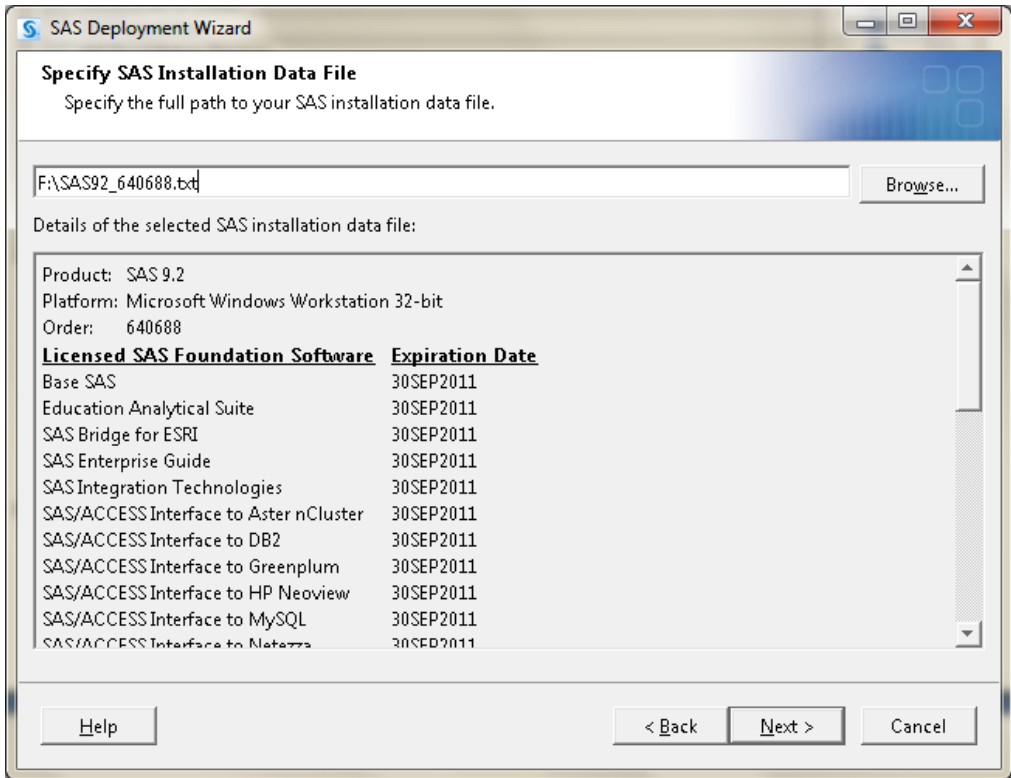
SAS Deployment Wizard

Specify SAS Installation Data File
Specify the full path to your SAS installation data file.

F:\SAS92_640688.txt

Browse...

Details of the selected SAS installation data file:

Product: SAS 9.2
Platform: Microsoft Windows Workstation 32-bit
Order: 640688

| Licensed SAS Foundation Software | Expiration Date |
|---|---|
| Base SAS | 30SEP2011 |
| Education Analytical Suite | 30SEP2011 |
| SAS Bridge for ESRI | 30SEP2011 |
| SAS Enterprise Guide | 30SEP2011 |
| SAS Integration Technologies | 30SEP2011 |
| SAS/ACCESS Interface to Aster nCluster | 30SEP2011 |
| SAS/ACCESS Interface to DB2 | 30SEP2011 |
| SAS/ACCESS Interface to Greenplum | 30SEP2011 |
| SAS/ACCESS Interface to HP Neoview | 30SEP2011 |
| SAS/ACCESS Interface to MySQL | 30SEP2011 |
| SAS/ACCESS Interface to Netezza | 30SEP2011 |

Help

< Back

Next >

Cancel